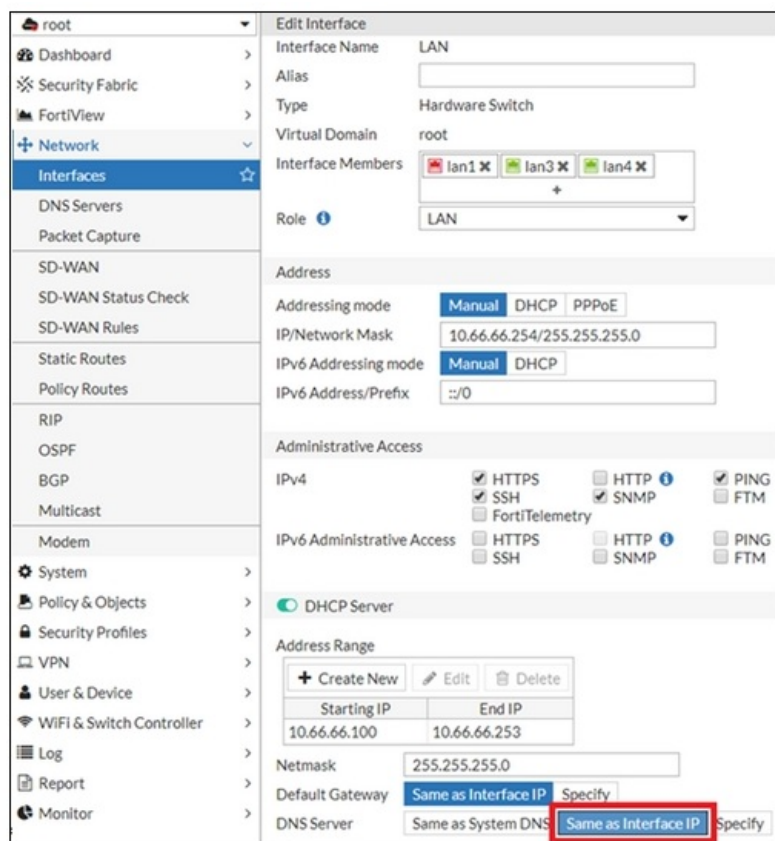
root

Dashboard
Security Fabric
FortiView
Network
Interfaces
DNS Servers
Packet Capture
SD-WAN
SD-WAN Status Check
SD-WAN Rules
Static Routes
Policy Routes
RIP
OSPF
BGP
Multicast
Modem
System
Policy & Objects
Security Profiles
VPN
User & Device
WiFi & Switch Controller
Log
Report
Monitor

Edit Interface
Interface Name LAN
Alias
Type Hardware Switch
Virtual Domain root
Interface Members lan1 lan3 lan4
+
Role LAN

Address
Addressing mode Manual DHCP PPPoE
IP/Network Mask 10.66.66.254/255.255.255.0
IPv6 Addressing mode Manual DHCP
IPv6 Address/Prefix ::/0

Administrative Access
IPv4 HTTPS HTTP PING SSH SNMP FTM FortiTelemetry
IPv6 Administrative Access HTTPS HTTP PING SSH SNMP FTM

DHCP Server
Address Range
Create New Edit Delete

| Starting IP | End IP |
|---|---|
| 10.66.66.100 | 10.66.66.253 |

Netmask 255.255.255.0
Default Gateway Same as Interface IP Specify
DNS Server Same as System DNS Same as Interface IP Specify